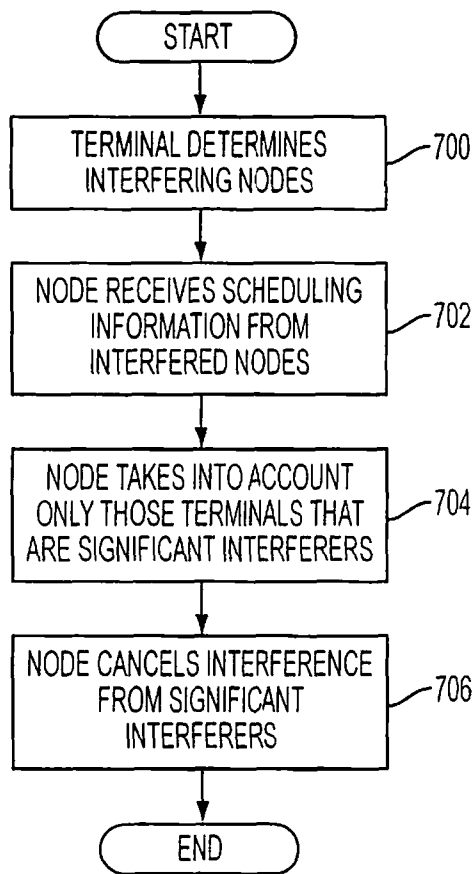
START

TERMINAL DETERMINES INTERFERING NODES

700

NODE RECEIVES SCHEDULING INFORMATION FROM INTERFERED NODES

702

NODE TAKES INTO ACCOUNT ONLY THOSE TERMINALS THAT ARE SIGNIFICANT INTERFERERS

704

NODE CANCELS INTERFERENCE FROM SIGNIFICANT INTERFERERS

706

END